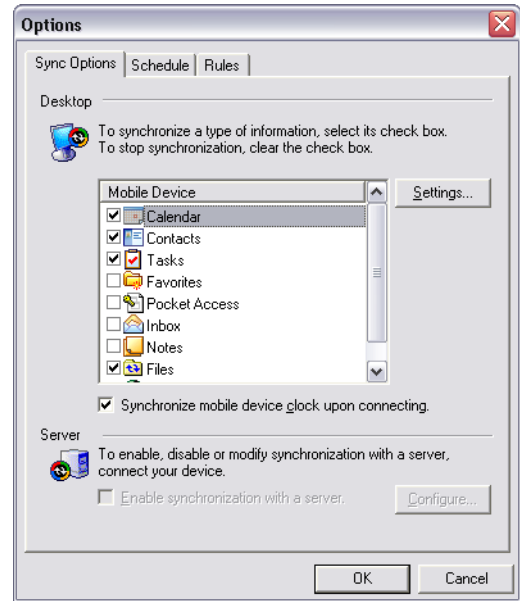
Options

Sync Options | Schedule | Rules

Desktop

To synchronize a type of information, select its check box.
To stop synchronization, clear the check box.

Mobile Device

Settings...

Calendar
Contacts
Tasks
Favorites
Pocket Access
Inbox
Notes
Files

Synchronize mobile device clock upon connecting.

Server

To enable, disable or modify synchronization with a server, connect your device.

Enable synchronization with a server.

Configure...

OK

Cancel